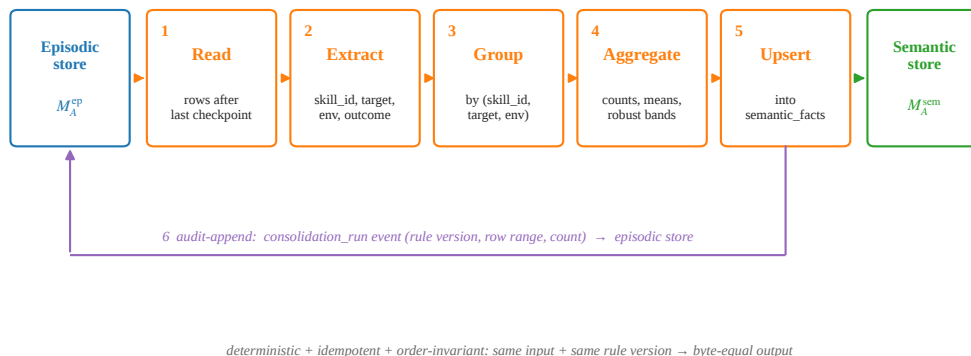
Episodic store

$M_A^{\text{ep}}$

1 Read

rows after last checkpoint

2 Extract

skill_id, target, env, outcome

3 Group

by (skill_id, target, env)

4 Aggregate

counts, means, robust bands

5 Upsert

into semantic_facts

Semantic store

$M_A^{\text{sem}}$

6 audit-append: consolidation_run event (rule version, row range, count) → episodic store

deterministic + idempotent + order-invariant: same input + same rule version → byte-equal output